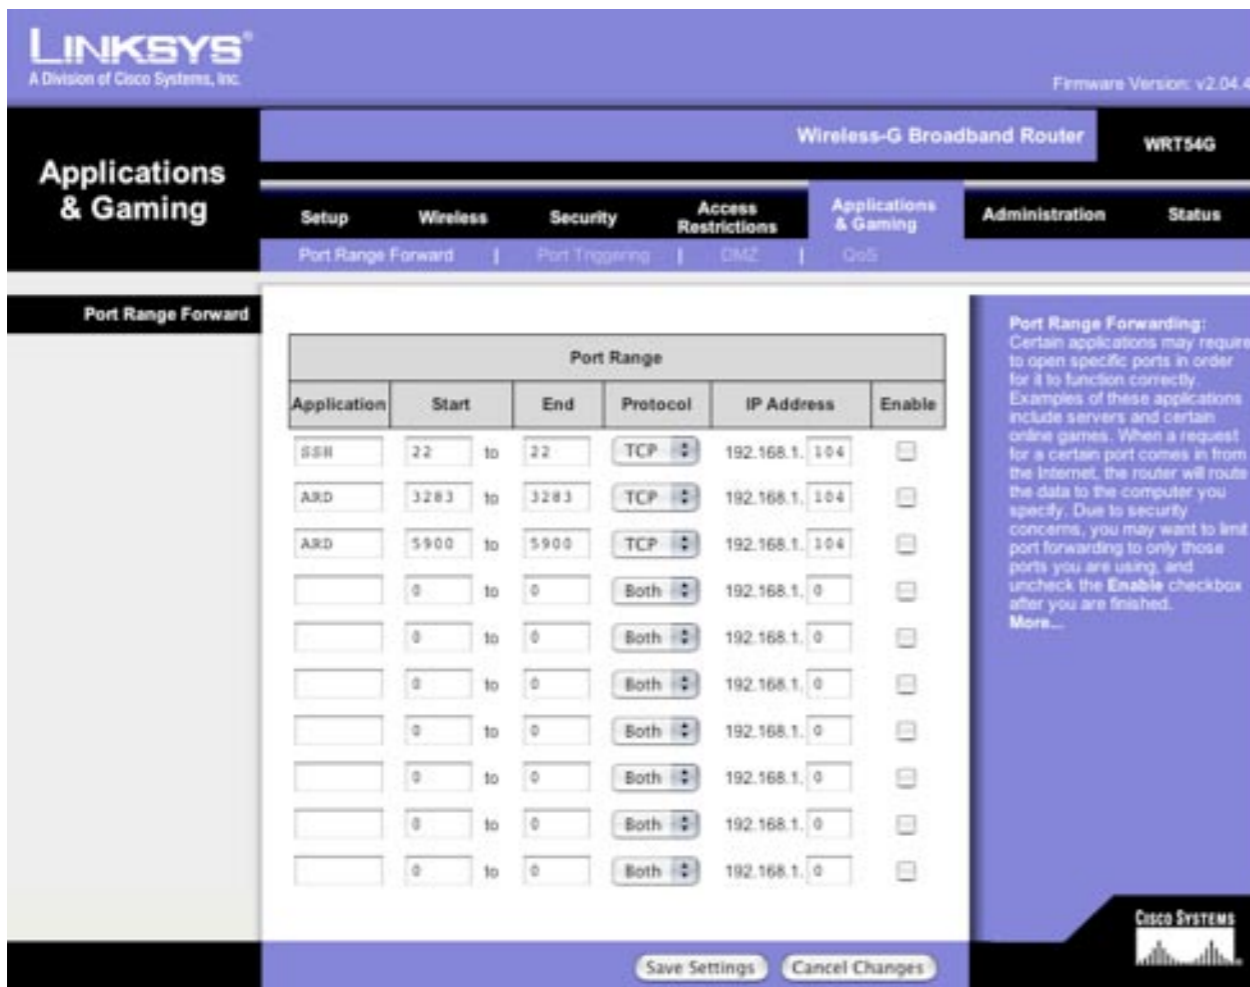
LINKSYS®
A Division of Cisco Systems, Inc.

Firmware Version: v2.04.4

Applications & Gaming

Wireless-G Broadband Router

WRT54G

Setup | Wireless | Security | Access Restrictions | Applications & Gaming | Administration | Status

Port Range Forward | Port Triggering | DMZ | QoS

Port Range Forward

| Port Range | | | | | | |
|---|---|---|---|---|---|---|
| Application | Start | | End | Protocol | IP Address | Enable |
| SSH | 22 | to | 22 | TCP | 192.168.1. 104 | |
| ARD | 3283 | to | 3283 | TCP | 192.168.1. 104 | |
| ARD | 5900 | to | 5900 | TCP | 192.168.1. 104 | |
| | 0 | to | 0 | Both | 192.168.1. 0 | |
| | 0 | to | 0 | Both | 192.168.1. 0 | |
| | 0 | to | 0 | Both | 192.168.1. 0 | |
| | 0 | to | 0 | Both | 192.168.1. 0 | |
| | 0 | to | 0 | Both | 192.168.1. 0 | |
| | 0 | to | 0 | Both | 192.168.1. 0 | |
| | 0 | to | 0 | Both | 192.168.1. 0 | |

Port Range Forwarding:
Certain applications may require to open specific ports in order for it to function correctly. Examples of these applications include servers and certain online games. When a request for a certain port comes in from the Internet, the router will route the data to the computer you specify. Due to security concerns, you may want to limit port forwarding to only those ports you are using, and uncheck the Enable checkbox after you are finished.
More...

Save Settings | Cancel Changes

CISCO SYSTEMS